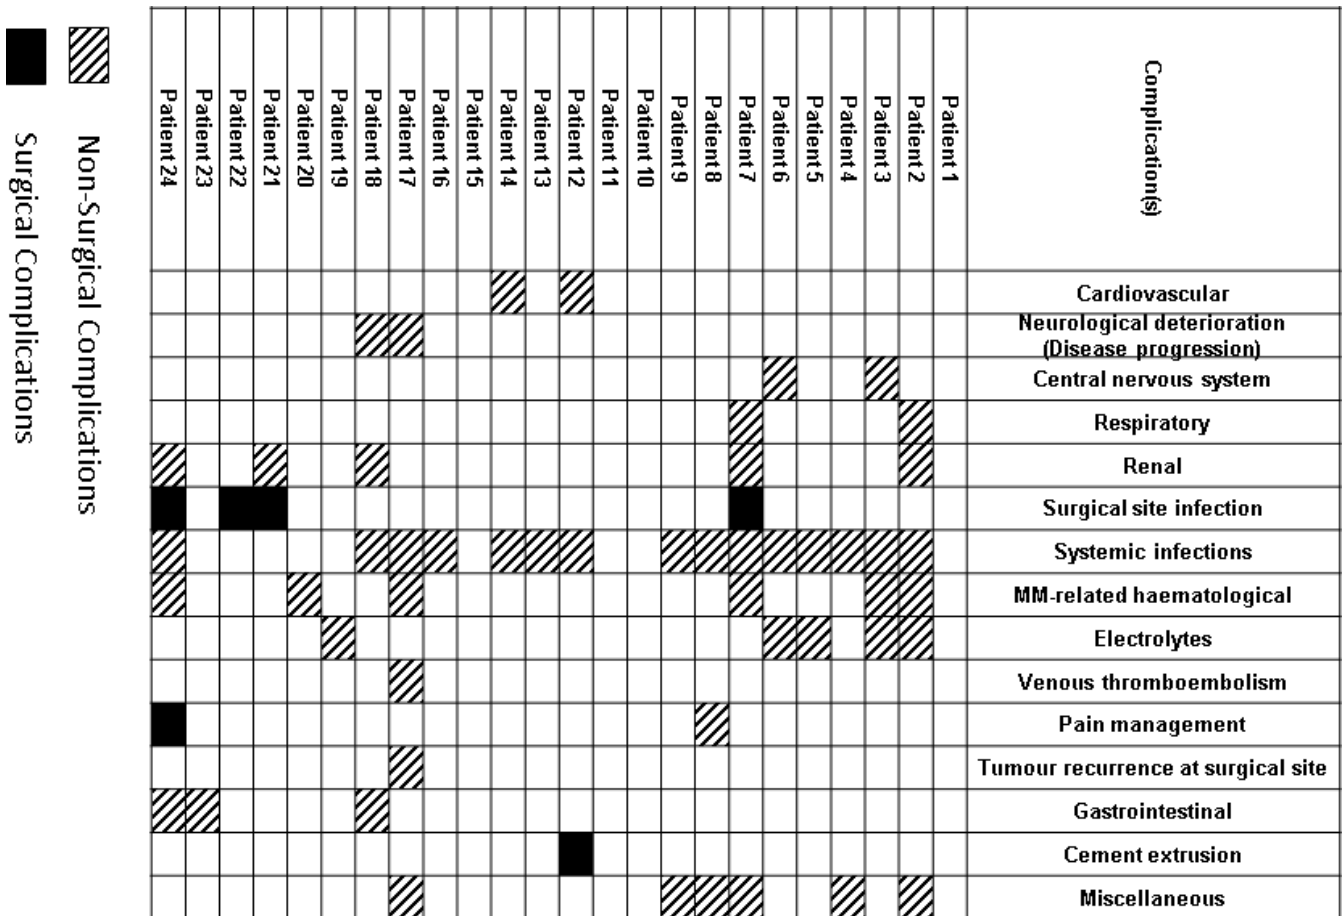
Non-Surgical Complications
Surgical Complications

| Complication(s) | Patient 1 | Patient 2 | Patient 3 | Patient 4 | Patient 5 | Patient 6 | Patient 7 | Patient 8 | Patient 9 | Patient 10 | Patient 11 | Patient 12 | Patient 13 | Patient 14 | Patient 15 | Patient 16 | Patient 17 | Patient 18 | Patient 19 | Patient 20 | Patient 21 | Patient 22 | Patient 23 | Patient 24 |
|---|---|---|---|---|---|---|---|---|---|---|---|---|---|---|---|---|---|---|---|---|---|---|---|---|
| Cardiovascular | | | | | | | | | | | | | | | | | | | | | | | | |
| Neurological deterioration (Disease progression) | | | | | | | | | | | | | | | | | | | | | | | | |
| Central nervous system | | | | | | | | | | | | | | | | | | | | | | | | |
| Respiratory | | | | | | | | | | | | | | | | | | | | | | | | |
| Renal | | | | | | | | | | | | | | | | | | | | | | | | |
| Surgical site infection | | | | | | | | | | | | | | | | | | | | | | | | |
| Systemic infections | | | | | | | | | | | | | | | | | | | | | | | | |
| MM-related haematological | | | | | | | | | | | | | | | | | | | | | | | | |
| Electrolytes | | | | | | | | | | | | | | | | | | | | | | | | |
| Venous thromboembolism | | | | | | | | | | | | | | | | | | | | | | | | |
| Pain management | | | | | | | | | | | | | | | | | | | | | | | | |
| Tumour recurrence at surgical site | | | | | | | | | | | | | | | | | | | | | | | | |
| Gastrointestinal | | | | | | | | | | | | | | | | | | | | | | | | |
| Cement extrusion | | | | | | | | | | | | | | | | | | | | | | | | |
| Miscellaneous | | | | | | | | | | | | | | | | | | | | | | | | |